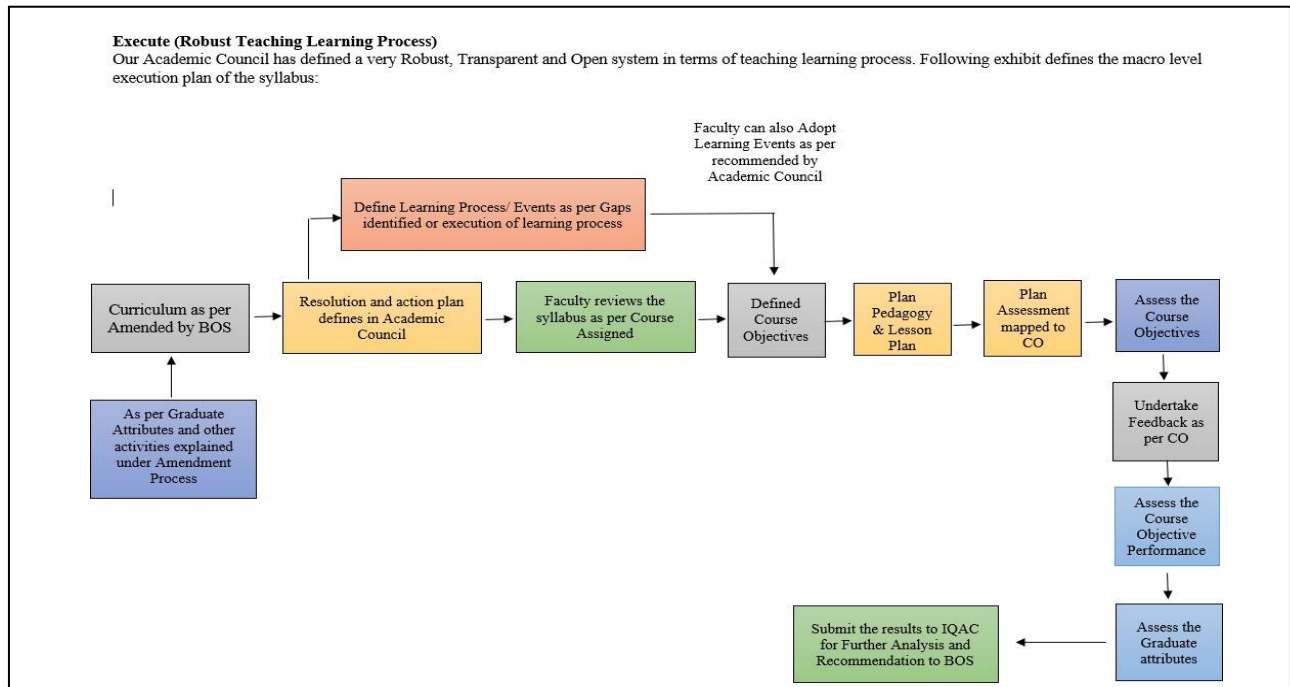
**Execute (Robust Teaching Learning Process)**
Our Academic Council has defined a very Robust, Transparent and Open system in terms of teaching learning process. Following exhibit defines the macro level execution plan of the syllabus:

Faculty can also Adopt Learning Events as per recommended by Academic Council

Define Learning Process/ Events as per Gaps identified or execution of learning process

Curriculum as per Amended by BOS

Resolution and action plan defines in Academic Council

Faculty reviews the syllabus as per Course Assigned

Defined Course Objectives

Plan Pedagogy & Lesson Plan

Plan Assessment mapped to CO

Assess the Course Objectives

As per Graduate Attributes and other activities explained under Amendment Process

Undertake Feedback as per CO

Assess the Course Objective Performance

Assess the Graduate attributes

Submit the results to IQAC for Further Analysis and Recommendation to BOS